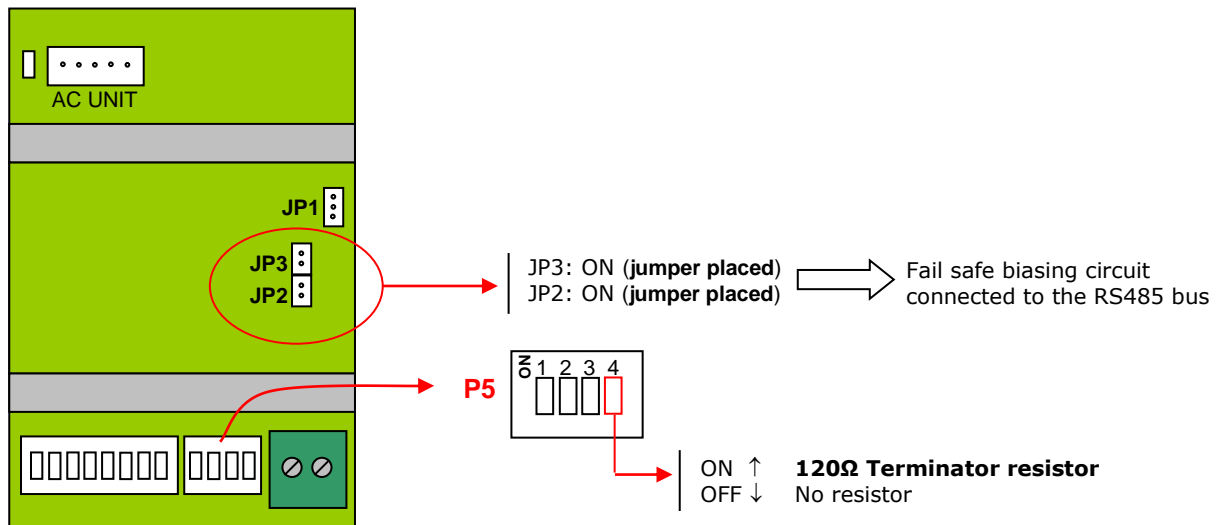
AC UNIT

JP1

JP3

JP2

JP3: ON (**jumper placed**)
JP2: ON (**jumper placed**)

Fail safe biasing circuit connected to the RS485 bus

P5

ON 1 2 3 4

ON ↑ **120Ω Terminator resistor**
OFF ↓ No resistor